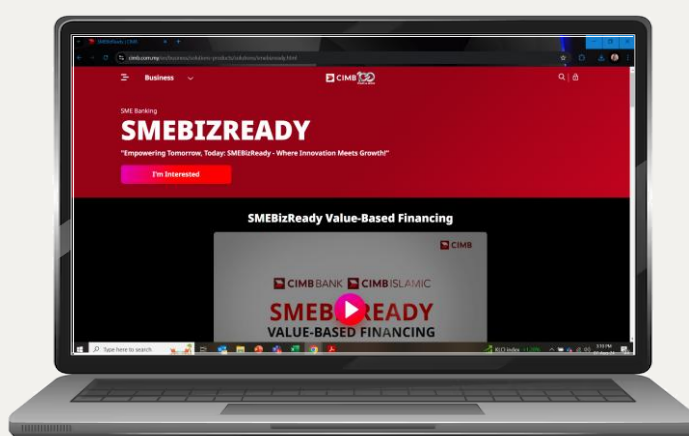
SMEBizReady | CIMB

cimb.com.my/en/business/solutions-products/solutions/smebizready.html

Business

CIMB

SME Banking

SMEBIZREADY

"Empowering Tomorrow, Today: SMEBizReady - Where Innovation Meets Growth!"

I'm Interested

SMEBizReady Value-Based Financing

CIMB

CIMB BANK CIMB ISLAMIC

SMEBIZREADY

VALUE-BASED FINANCING

Type here to search

KLCI index